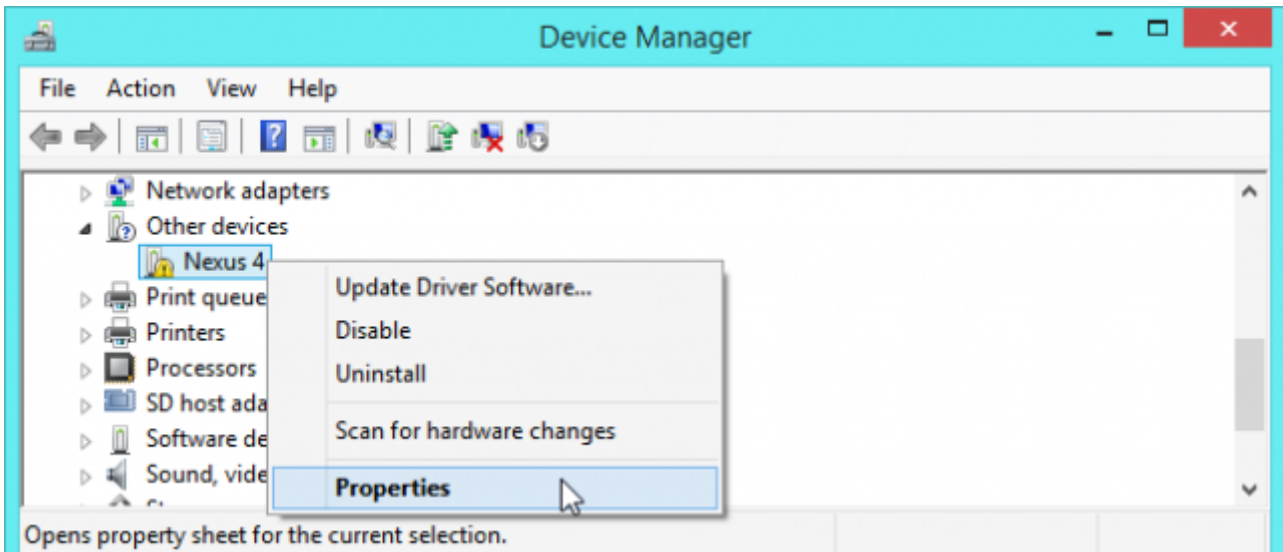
Device Manager

File Action View Help

Network adapters
Other devices
Nexus 4
Print queue
Printers
Processors
SD host ada
Software de
Sound, vide
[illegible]

Update Driver Software...
Disable
Uninstall
Scan for hardware changes
Properties

Opens property sheet for the current selection.